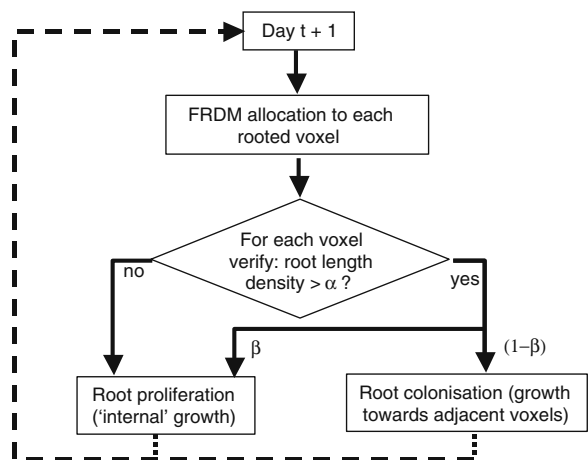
Day t + 1

FRDM allocation to each rooted voxel

For each voxel verify: root length density > $\alpha$ ?

no

yes

$\beta$

$(1-\beta)$

Root proliferation ('internal' growth)

Root colonisation (growth towards adjacent voxels)